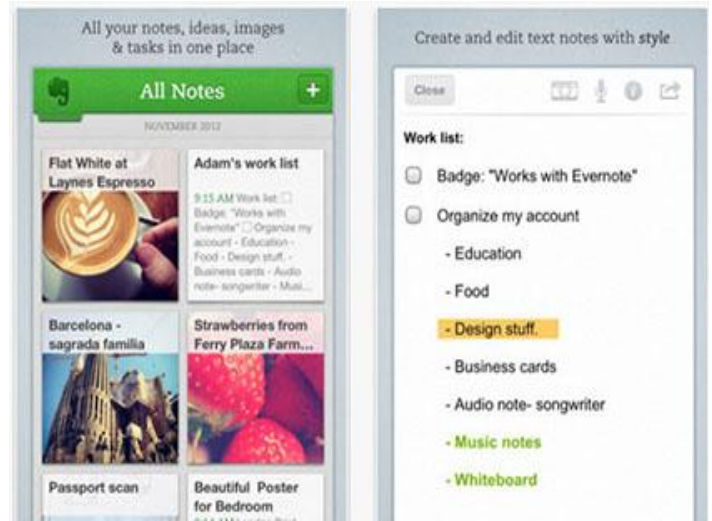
All your notes, ideas, images & tasks in one place

All Notes

+

NOVEMBER 2012

Flat White at Laynes Espresso

Adam's work list

9:15 AM Work list: ☐ Badge: "Works with Evernote" ☐ Organize my account - Education - Food - Design stuff. - Business cards - Audio note- songwriter - Musi...

Barcelona - sagrada familia

Strawberries from Ferry Plaza Farm...

Passport scan

Beautiful Poster for Bedroom

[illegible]

Create and edit text notes with style

Close

Work list:

☐ Badge: "Works with Evernote"

☐ Organize my account

- Education

- Food

- Design stuff.

- Business cards

- Audio note- songwriter

- Music notes

- Whiteboard